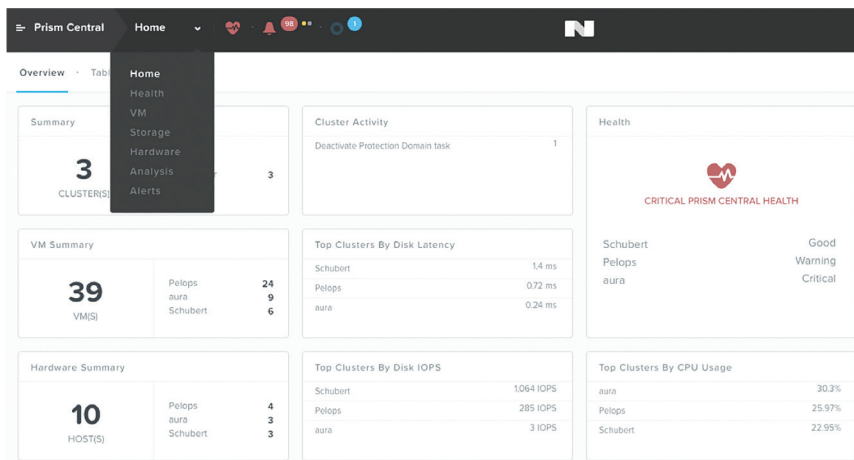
Prism Central Home 98 1

Overview · Tabl

Home
Health
VM
Storage
Hardware
Analysis
Alerts

Summary

3
CLUSTER(S)

3

Cluster Activity

Deactivate Protection Domain task 1

Health

CRITICAL PRISM CENTRAL HEALTH

Schubert Good
Pelops Warning
aura Critical

VM Summary

39
VM(S)

Pelops 24
aura 9
Schubert 6

Top Clusters By Disk Latency

Schubert 1.4 ms
Pelops 0.72 ms
aura 0.24 ms

Hardware Summary

10
HOST(S)

Pelops 4
aura 3
Schubert 3

Top Clusters By Disk IOPS

Schubert 1,064 IOPS
Pelops 285 IOPS
aura 3 IOPS

Top Clusters By CPU Usage

aura 30.3%
Pelops 25.97%
Schubert 22.95%